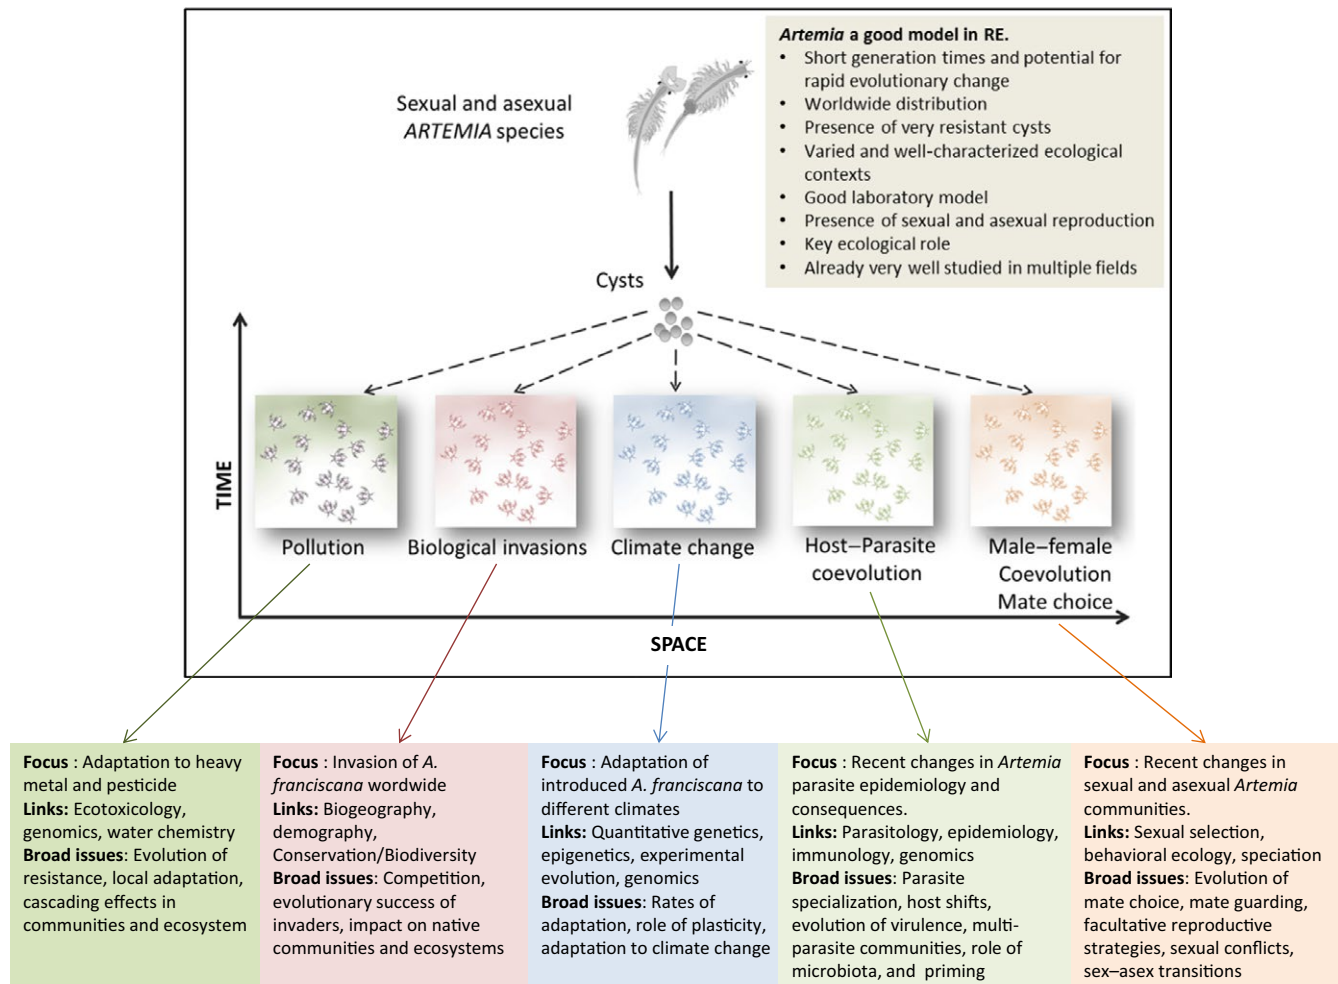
Sexual and asexual *ARTEMIA* species

*Artemia* a good model in RE.
• Short generation times and potential for rapid evolutionary change
• Worldwide distribution
• Presence of very resistant cysts
• Varied and well-characterized ecological contexts
• Good laboratory model
• Presence of sexual and asexual reproduction
• Key ecological role
• Already very well studied in multiple fields

Cysts

TIME

Pollution
Biological invasions
Climate change
Host–Parasite coevolution
Male–female Coevolution Mate choice

SPACE

**Focus** : Adaptation to heavy metal and pesticide
**Links:** Ecotoxicology, genomics, water chemistry
**Broad issues**: Evolution of resistance, local adaptation, cascading effects in communities and ecosystem

**Focus** : Invasion of *A. franciscana* wordwide
**Links:** Biogeography, demography, Conservation/Biodiversity
**Broad issues**: Competition, evolutionary success of invaders, impact on native communities and ecosystems

**Focus** : Adaptation of introduced *A. franciscana* to different climates
**Links:** Quantitative genetics, epigenetics, experimental evolution, genomics
**Broad issues**: Rates of adaptation, role of plasticity, adaptation to climate change

**Focus** : Recent changes in *Artemia* parasite epidemiology and consequences.
**Links:** Parasitology, epidemiology, immunology, genomics
**Broad issues**: Parasite specialization, host shifts, evolution of virulence, multi-parasite communities, role of microbiota, and priming

**Focus** : Recent changes in sexual and asexual *Artemia* communities.
**Links:** Sexual selection, behavioral ecology, speciation
**Broad issues**: Evolution of mate choice, mate guarding, facultative reproductive strategies, sexual conflicts, sex–asex transitions